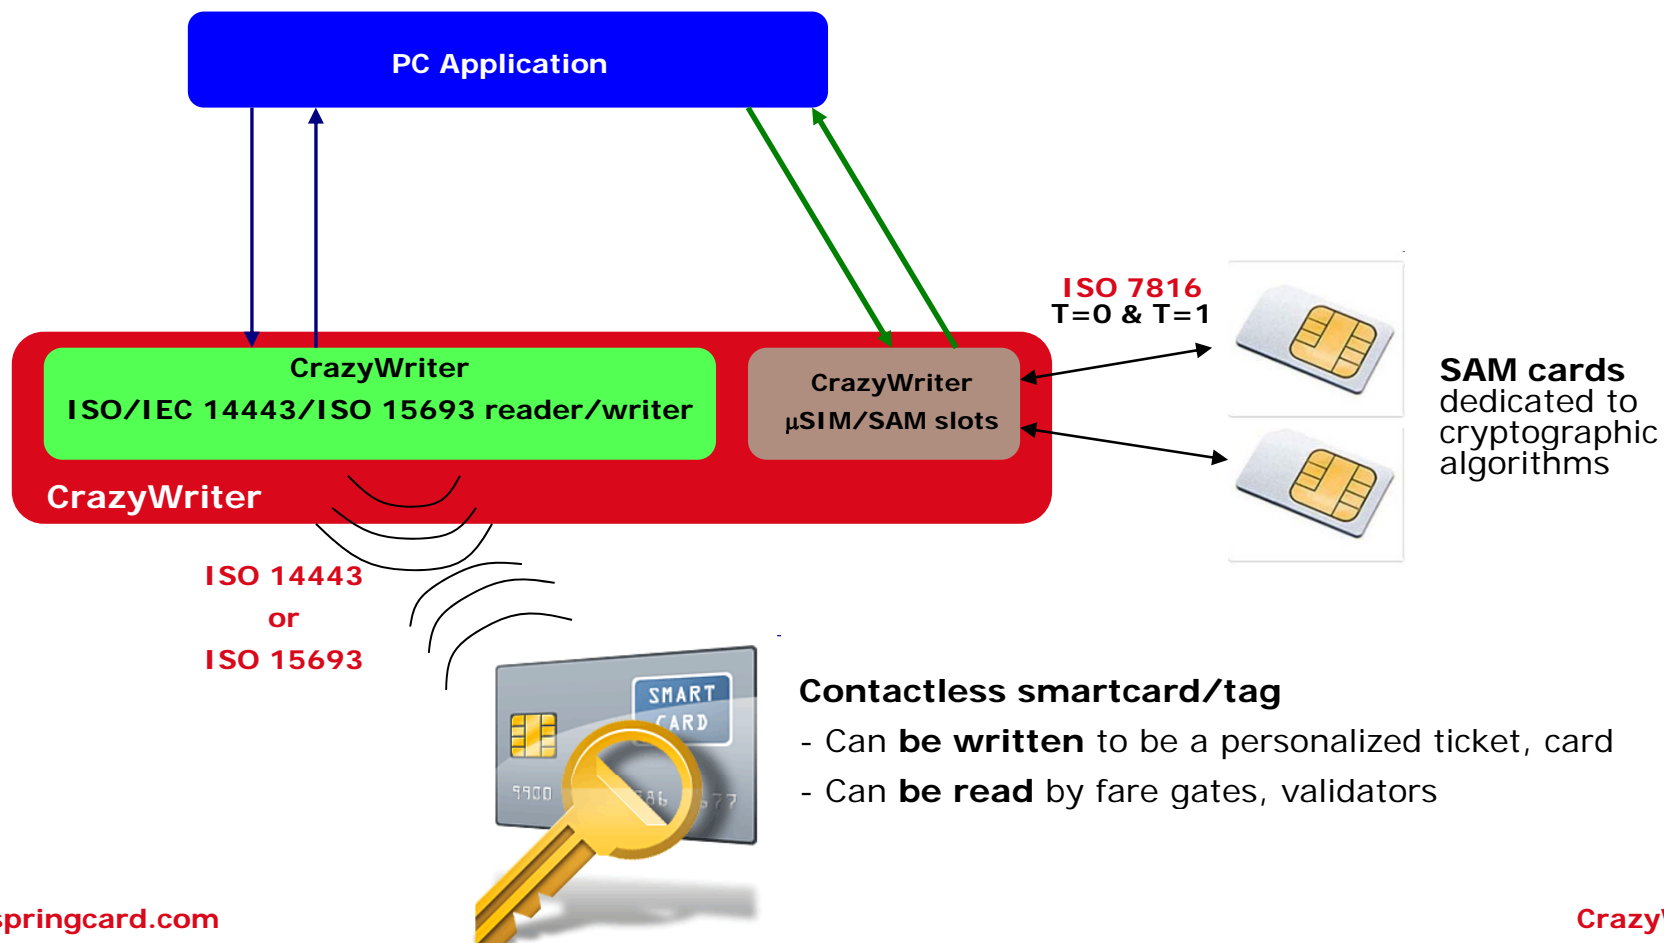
PC Application

CrazyWriter
ISO/IEC 14443/ISO 15693 reader/writer

CrazyWriter
µSIM/SAM slots

CrazyWriter

ISO 7816
T=0 & T=1

SAM cards
dedicated to cryptographic algorithms

ISO 14443
or
ISO 15693

SMART CARD

9900

Contactless smartcard/tag
- Can **be written** to be a personalized ticket, card
- Can **be read** by fare gates, validators

springcard.com

Crazy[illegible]